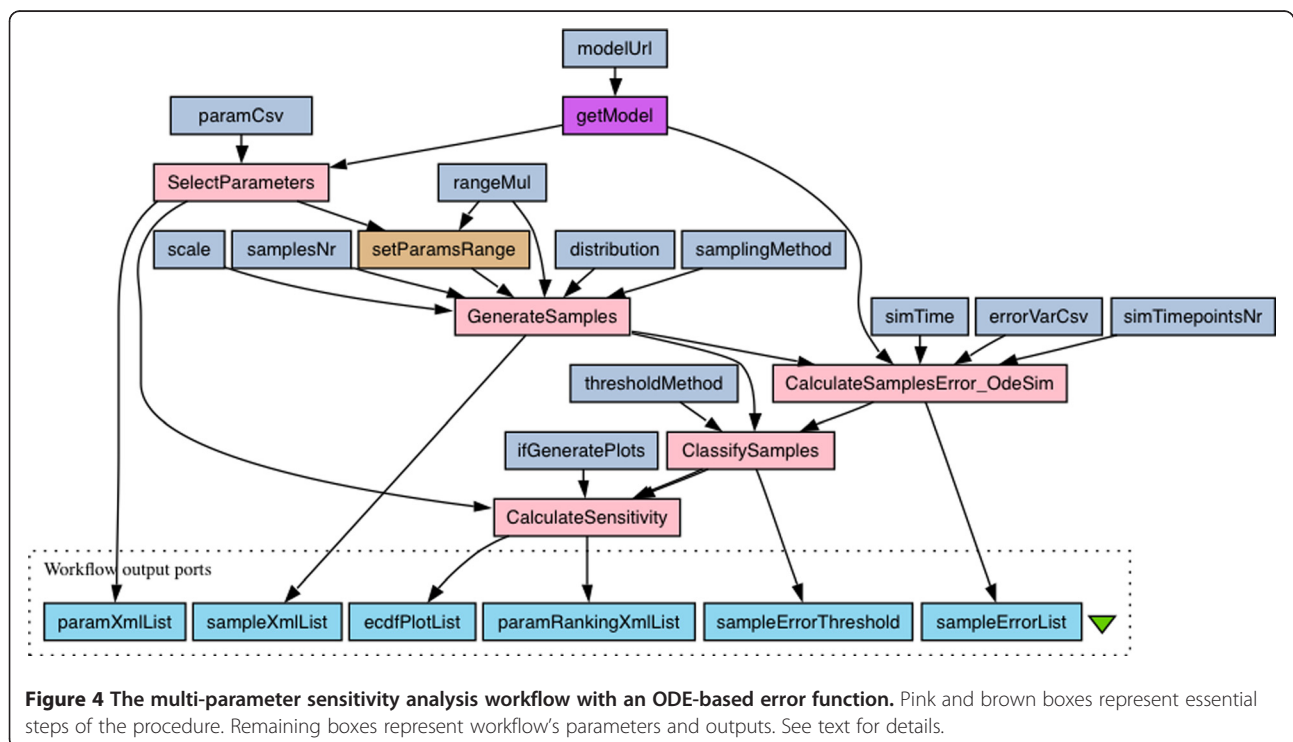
modelUrl

paramCsv

getModel

SelectParameters

rangeMul

scale

samplesNr

setParamsRange

distribution

samplingMethod

GenerateSamples

simTime

errorVarCsv

simTimepointsNr

thresholdMethod

CalculateSamplesError_OdeSim

ifGeneratePlots

ClassifySamples

CalculateSensitivity

Workflow output ports

paramXmlList

sampleXmlList

ecdfPlotList

paramRankingXmlList

sampleErrorThreshold

sampleErrorList

**Figure 4 The multi-parameter sensitivity analysis workflow with an ODE-based error function.** Pink and brown boxes represent essential steps of the procedure. Remaining boxes represent workflow's parameters and outputs. See text for details.